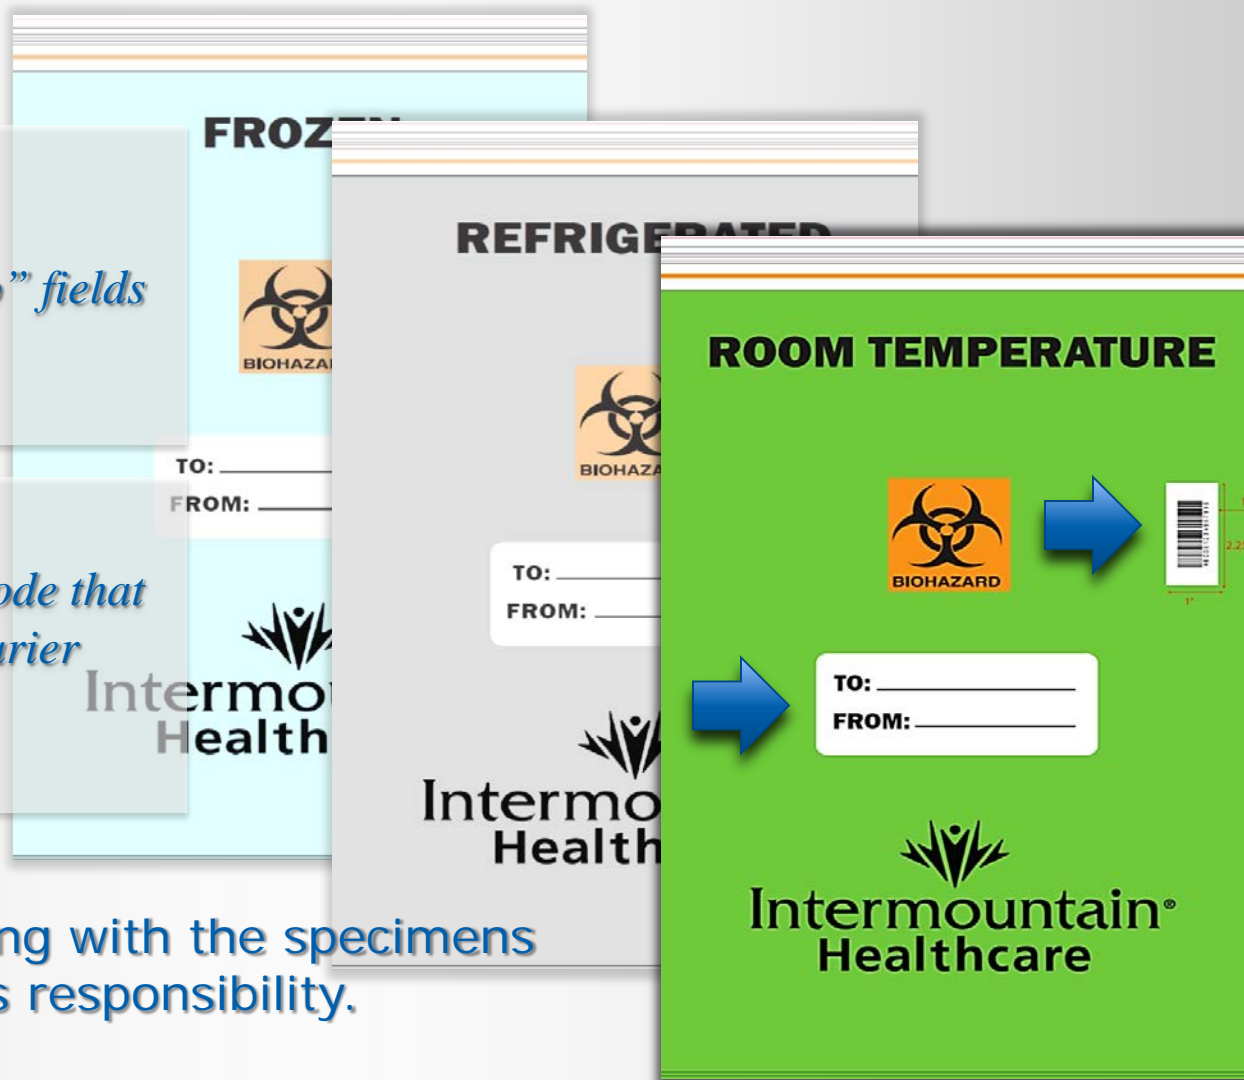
FROZ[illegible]

” fields

BIOHAZA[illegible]

TO:
FROM:

ode that
urier

Intermo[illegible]
Health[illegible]

REFRIGE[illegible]

BIOHAZA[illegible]

TO:
FROM:

Intermo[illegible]
Health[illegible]

ROOM TEMPERATURE

BIOHAZARD

TO:
FROM:

Intermountain®
Healthcare

ng with the specimens
s responsibility.